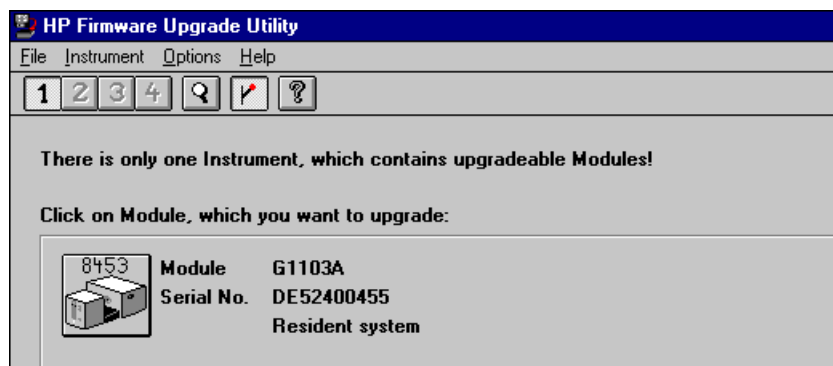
HP Firmware Upgrade Utility

File Instrument Options Help

1 2 3 4 ?

There is only one Instrument, which contains upgradeable Modules!

Click on Module, which you want to upgrade:

8453

| Module | G1103A |
|---|---|
| Serial No. | DE52400455 |
| | Resident system |